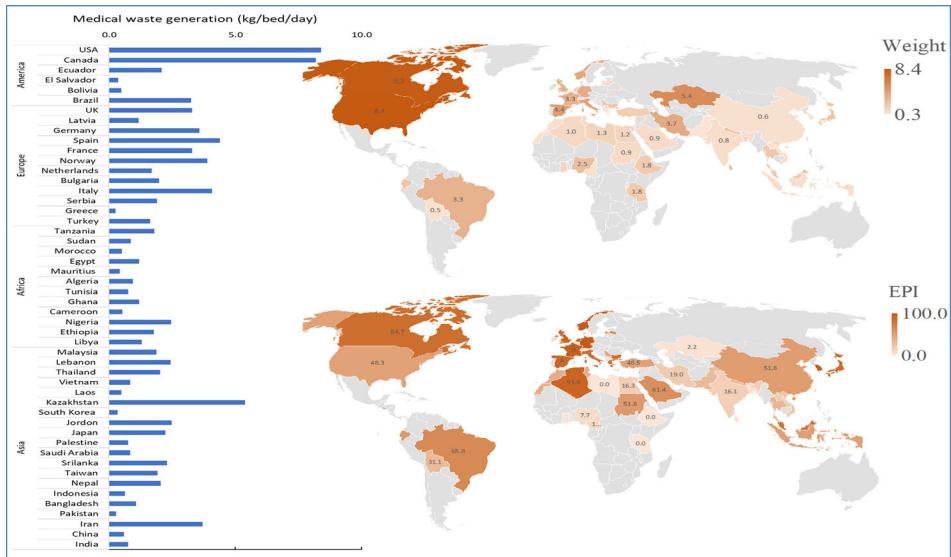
Medical waste generation (kg/bed/day)

0.0 5.0 10.0

America
USA
Canada
Ecuador
El Salvador
Bolivia
Brazil

Europe
UK
Latvia
Germany
Spain
France
Norway
Netherlands
Bulgaria
Italy
Serbia
Greece
Turkey

Africa
Tanzania
Sudan
Morocco
Egypt
Mauritius
Algeria
Tunisia
Ghana
Cameroon
Nigeria
Ethiopia
Libya

Asia
Malaysia
Lebanon
Thailand
Vietnam
Laos
Kazakhstan
South Korea
Jordon
Japan
Palestine
Saudi Arabia
Srilanka
Taiwan
Nepal
Indonesia
Bangladesh
Pakistan
Iran
China
India

Weight
8.4
0.3

8.2
8.4
3.3
5.4
1.0
1.3
1.2
0.9
3.7
0.6
0.9
1.8
0.8
2.5
1.8
3.3
0.5

EPI
100.0
0.0

64.7
48.3
2.2
48.5
61.6
0.0
16.3
19.0
61.4
51.6
16.1
53.8
7.7
0.0
0.0
65.9
31.1